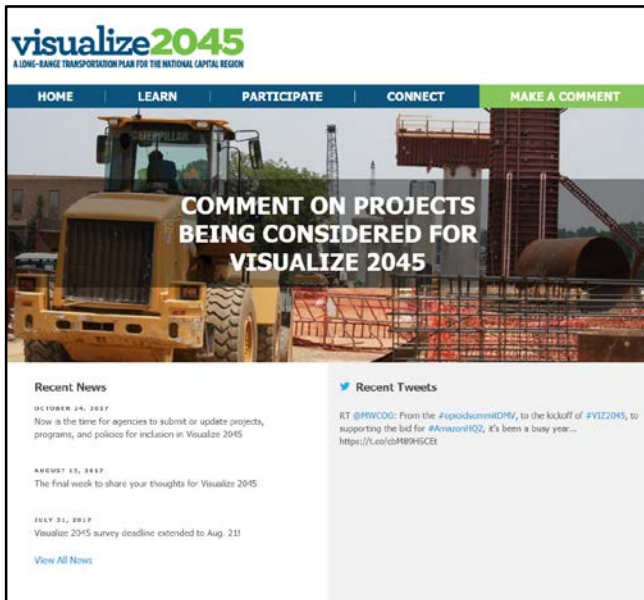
visualize2045

A LONG-RANGE TRANSPORTATION PLAN FOR THE NATIONAL CAPITAL REGION

HOME | LEARN | PARTICIPATE | CONNECT | MAKE A COMMENT

CATERPILLAR

COMMENT ON PROJECTS BEING CONSIDERED FOR VISUALIZE 2045

Recent News

OCTOBER 24, 2017

Now is the time for agencies to submit or update projects, programs, and policies for inclusion in Visualize 2045

AUGUST 15, 2017

The final week to share your thoughts for Visualize 2045

JULY 31, 2017

Visualize 2045 survey deadline extended to Aug. 21!

View All News

Recent Tweets

RT @MWCOG: From the #opioidsummitDMV, to the kickoff of #VIZ2045, to supporting the bid for #AmazonHQ2, it's been a busy year... https://t.co/cbM89HGCEt